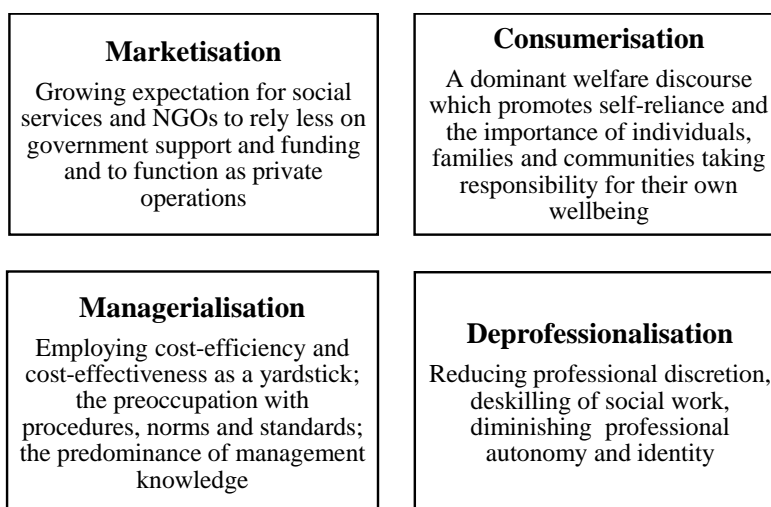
**Marketisation**

Growing expectation for social services and NGOs to rely less on government support and funding and to function as private operations

**Consumerisation**

A dominant welfare discourse which promotes self-reliance and the importance of individuals, families and communities taking responsibility for their own wellbeing

**Managerialisation**

Employing cost-efficiency and cost-effectiveness as a yardstick; the preoccupation with procedures, norms and standards; the predominance of management knowledge

**Deprofessionalisation**

Reducing professional discretion, deskilling of social work, diminishing professional autonomy and identity